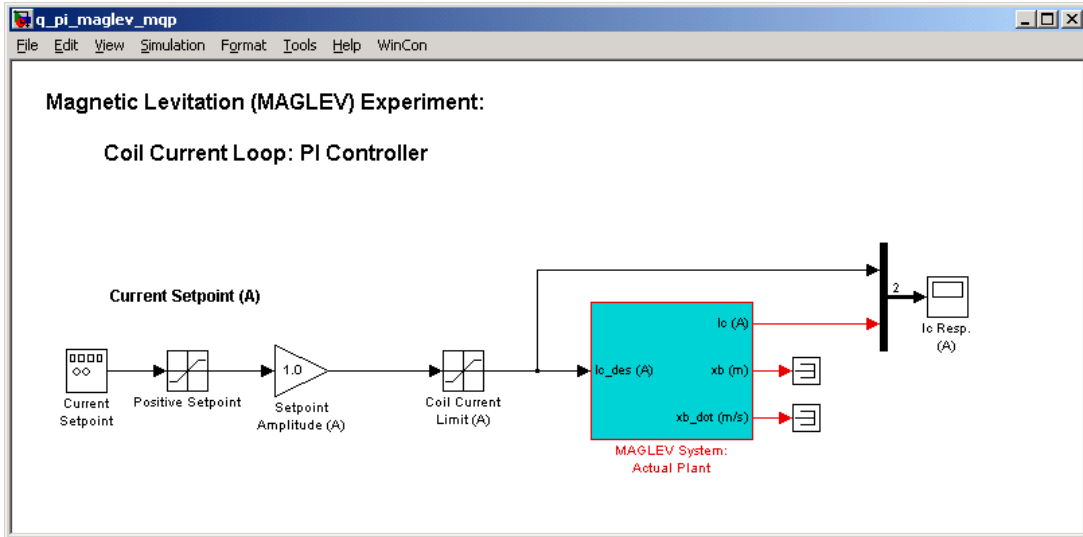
q_pi_maglev_mqp

File Edit View Simulation Format Tools Help WinCon

Magnetic Levitation (MAGLEV) Experiment:

Coil Current Loop: PI Controller

Current Setpoint (A)

Current Setpoint

Positive Setpoint

1.0

Setpoint Amplitude (A)

Coil Current Limit (A)

Ic_des (A)

Ic (A)

xb (m)

xb_dot (m/s)

MAGLEV System: Actual Plant

2

Ic Resp. (A)